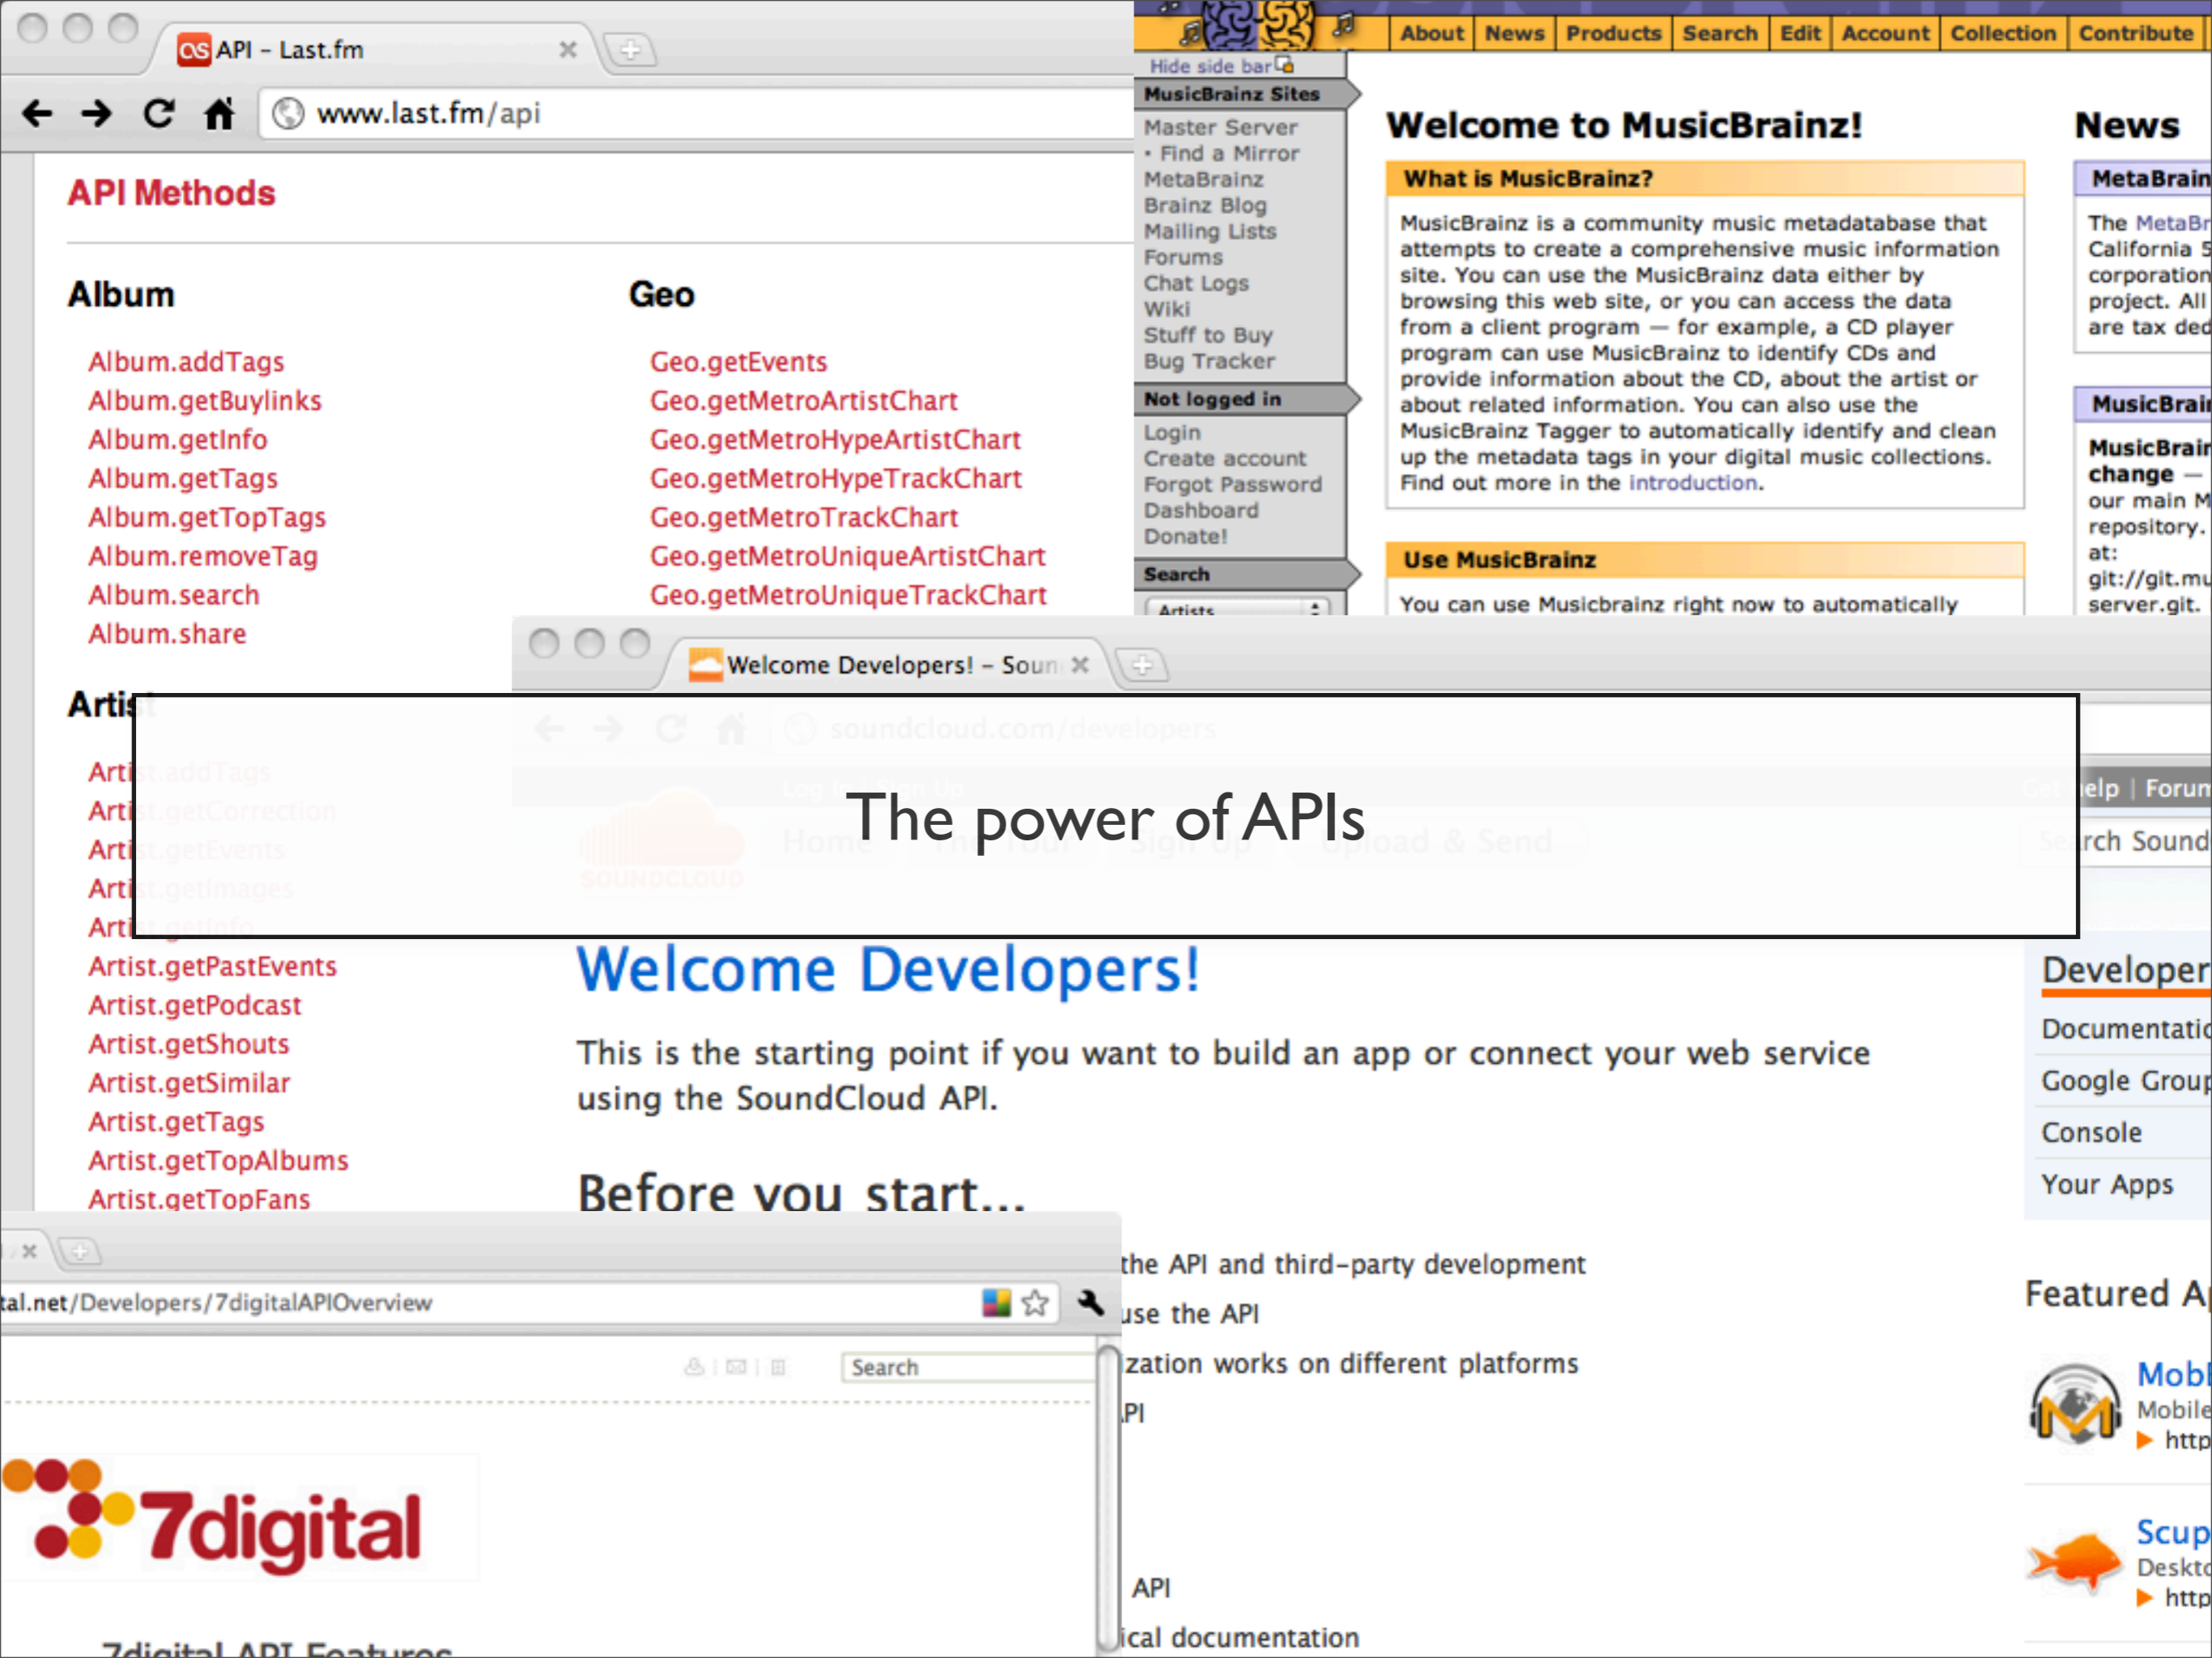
API – Last.fm

www.last.fm/api

API Methods

Album

Album.addTags
Album.getBuylinks
Album.getInfo
Album.getTags
Album.getTopTags
Album.removeTag
Album.search
Album.share

Geo

Geo.getEvents
Geo.getMetroArtistChart
Geo.getMetroHypeArtistChart
Geo.getMetroHypeTrackChart
Geo.getMetroTrackChart
Geo.getMetroUniqueArtistChart
Geo.getMetroUniqueTrackChart

Artist

Artist.addTags
Artist.getCorrection
Artist.getEvents
Artist.getImages
Artist.getInfo
Artist.getPastEvents
Artist.getPodcast
Artist.getShouts
Artist.getSimilar
Artist.getTags
Artist.getTopAlbums
Artist.getTopFans

About | News | Products | Search | Edit | Account | Collection | Contribute

Hide side bar

MusicBrainz Sites
Master Server
• Find a Mirror
MetaBrainz
Brainz Blog
Mailing Lists
Forums
Chat Logs
Wiki
Stuff to Buy
Bug Tracker

Not logged in
Login
Create account
Forgot Password
Dashboard
Donate!

Search
Artists

Welcome to MusicBrainz!

What is MusicBrainz?

MusicBrainz is a community music metadatabase that attempts to create a comprehensive music information site. You can use the MusicBrainz data either by browsing this web site, or you can access the data from a client program — for example, a CD player program can use MusicBrainz to identify CDs and provide information about the CD, about the artist or about related information. You can also use the MusicBrainz Tagger to automatically identify and clean up the metadata tags in your digital music collections. Find out more in the introduction.

Use MusicBrainz

You can use Musicbrainz right now to automatically

News

MetaBrain
The MetaBr California 5 corporation project. All are tax ded

MusicBrai
MusicBrai change — our main M repository. at: git://git.mu server.git.

Welcome Developers! – Soun

soundcloud.com/developers

Log In | Sign Up

SOUNDCLOUD

Home | The Tour | Sign Up | Upload & Send

Get Help | Forum

Search Sound

The power of APIs

Welcome Developers!

This is the starting point if you want to build an app or connect your web service using the SoundCloud API.

Before you start...

the API and third-party development
use the API
zation works on different platforms
PI

API
ical documentation

Developer
Documentatio
Google Group
Console
Your Apps

Featured A

Mob
Mobile
http

Scup
Deskto
http

al.net/Developers/7digitalAPIOverview

Search

7digital

7digital API Features